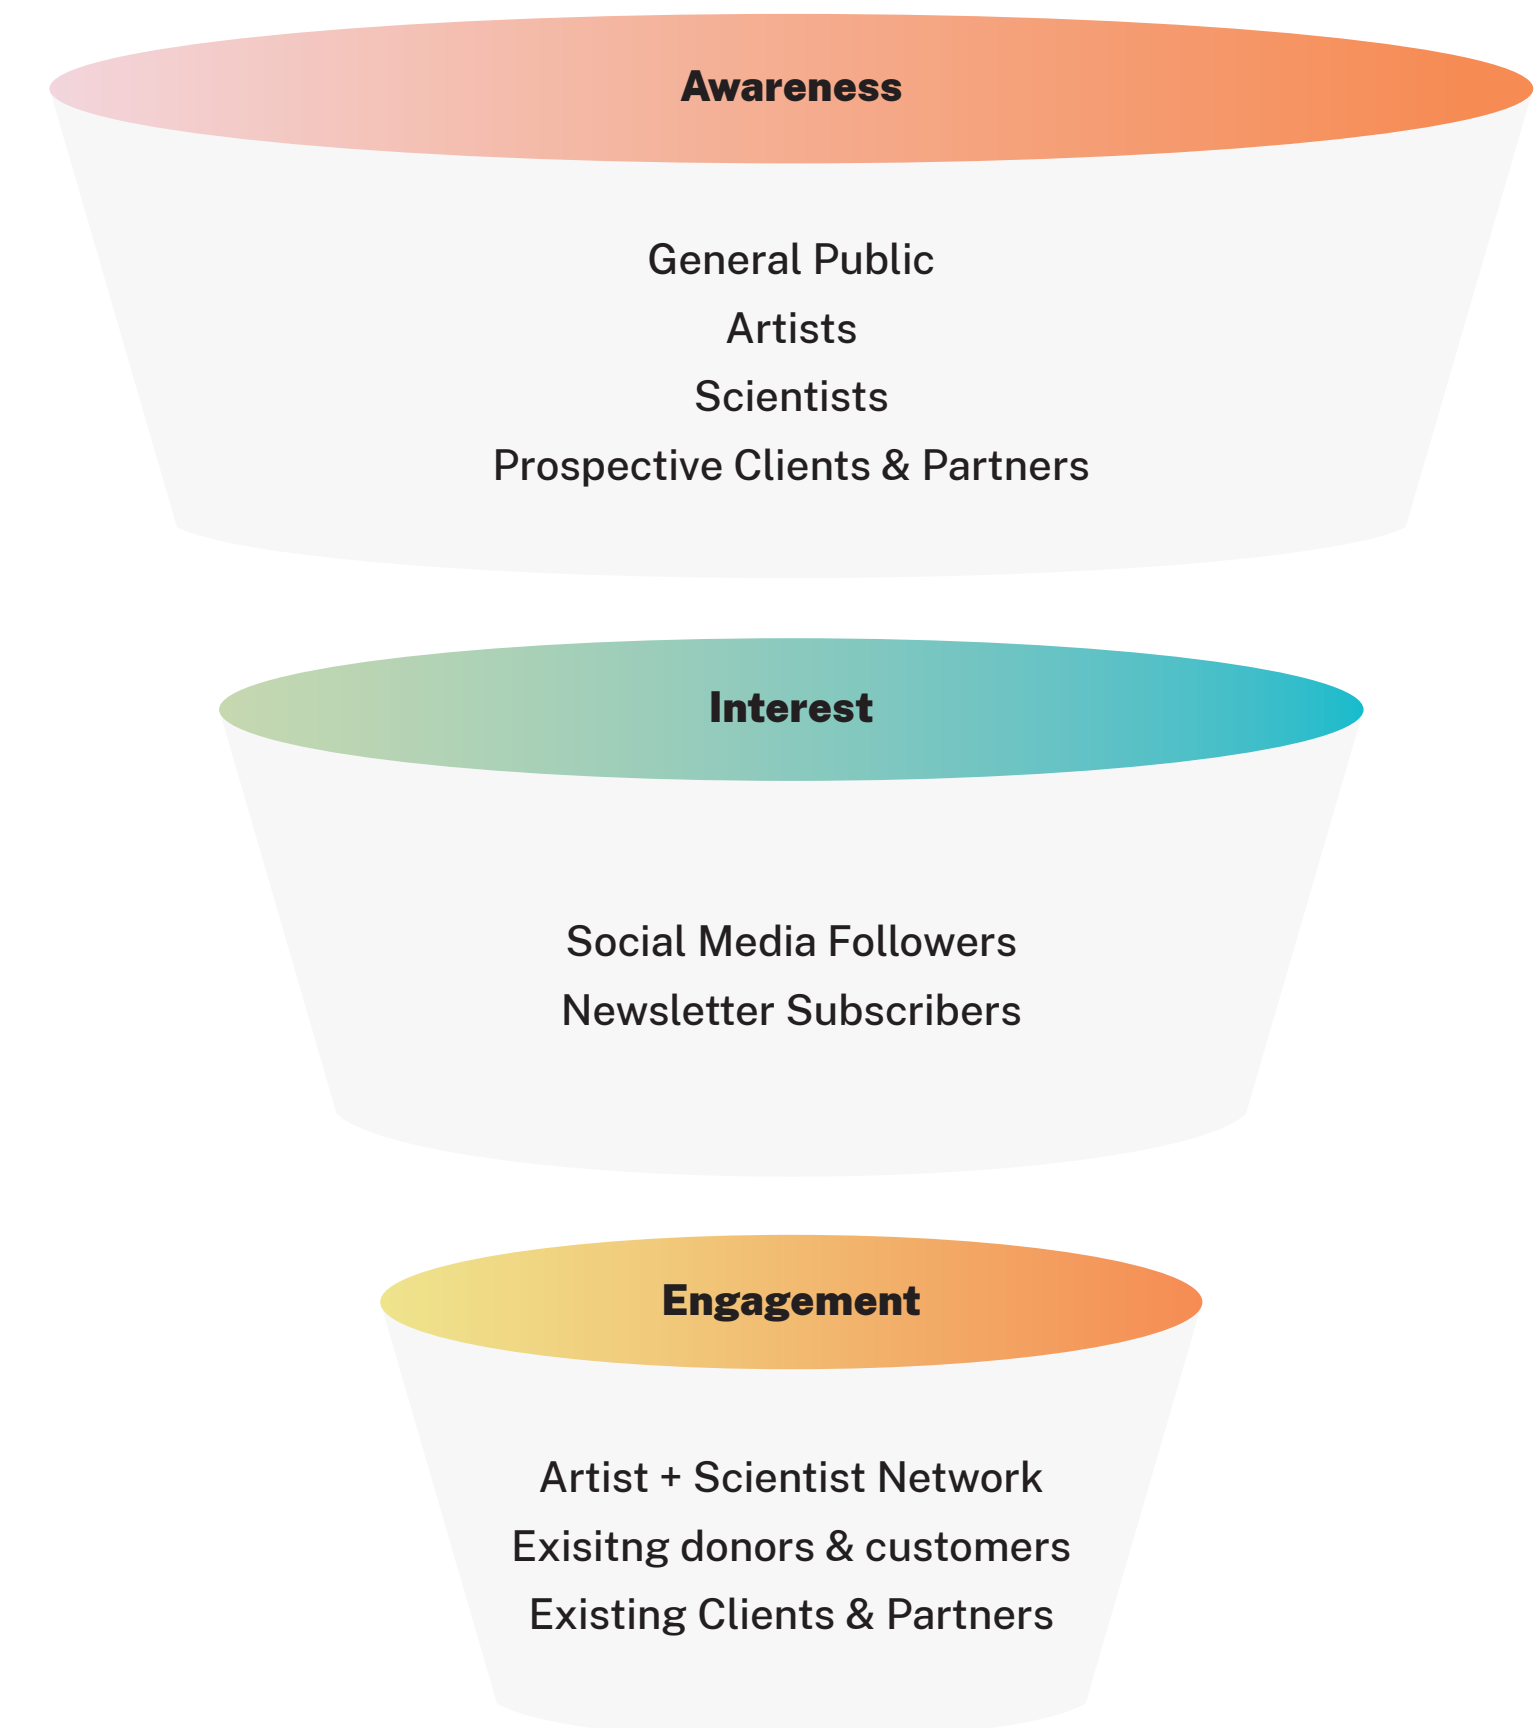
Awareness

General Public
Artists
Scientists
Prospective Clients & Partners

Interest

Social Media Followers
Newsletter Subscribers

Engagement

Artist + Scientist Network
Exisitng donors & customers
Existing Clients & Partners